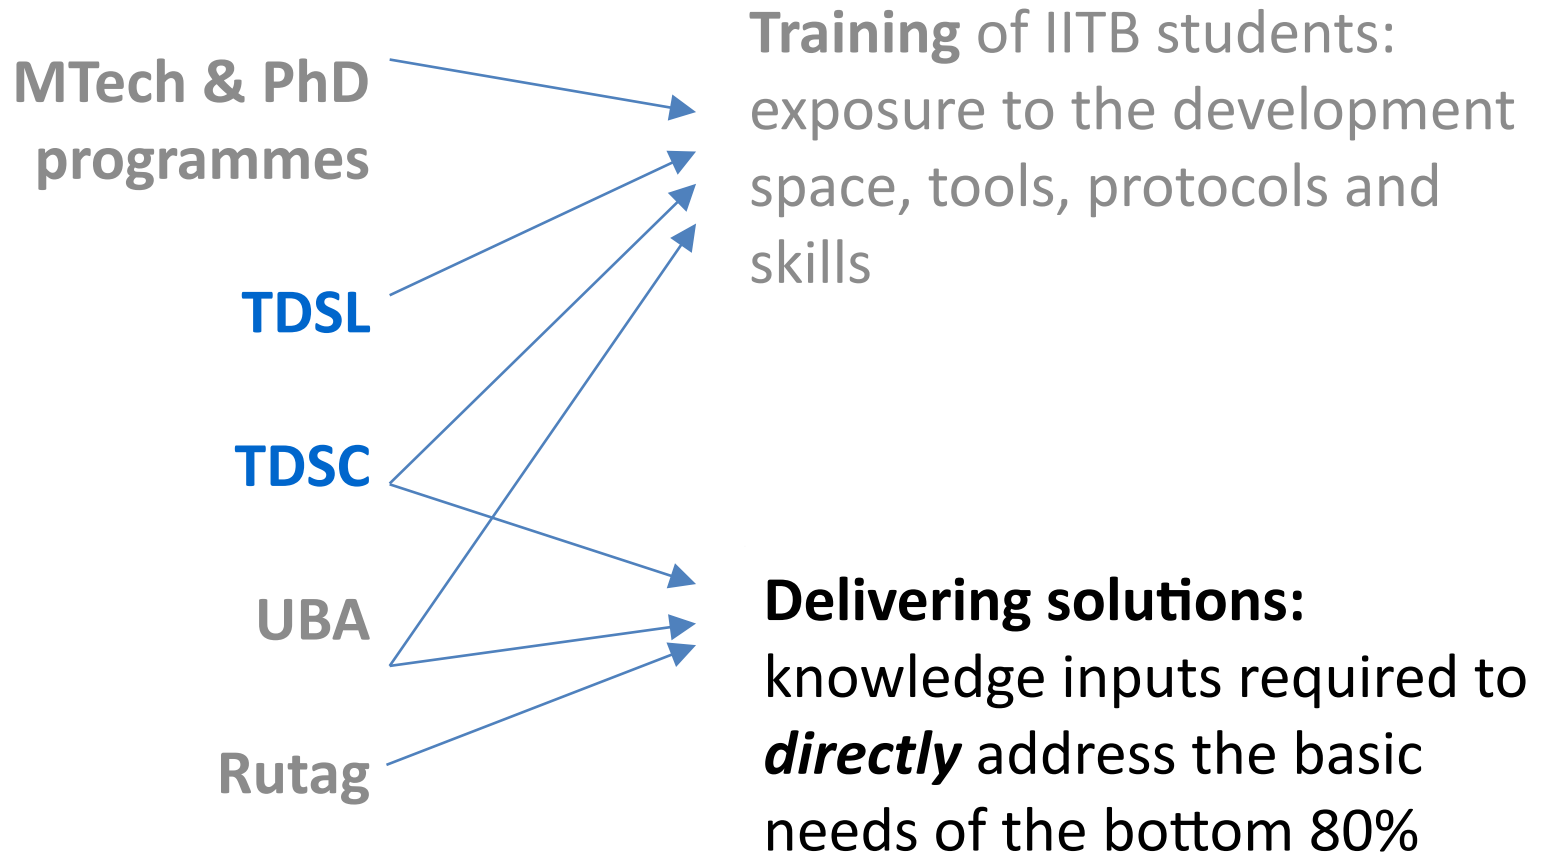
MTech & PhD programmes

TDSL

TDSC

UBA

Rutag

Training of IITB students: exposure to the development space, tools, protocols and skills

Delivering solutions: knowledge inputs required to directly address the basic needs of the bottom 80%